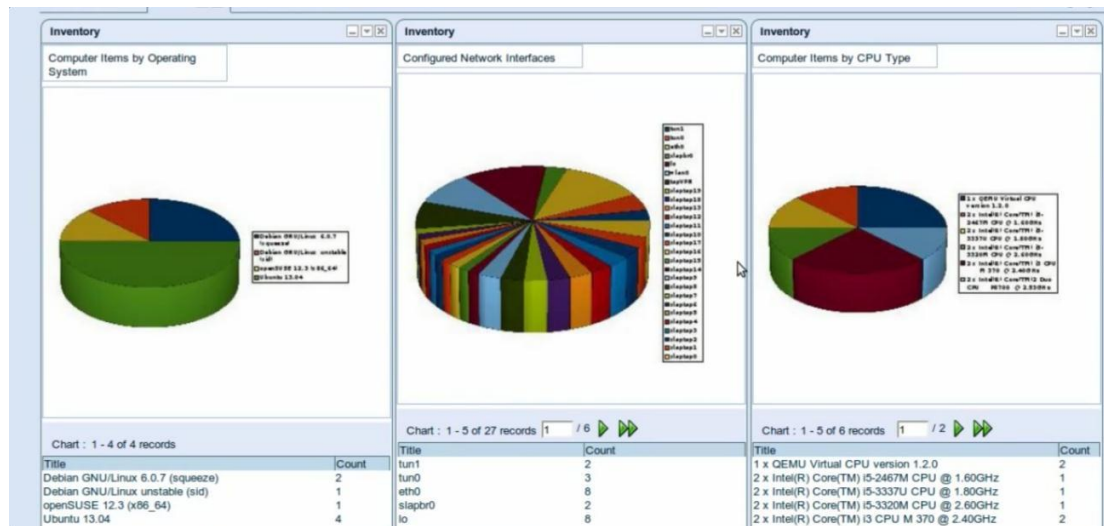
Inventory

Computer Items by Operating System

Debian GNU/Linux 6.0.7 (squeeze)
Debian GNU/Linux unstable (sid)
openSUSE 12.3 (x86_64)
Ubuntu 13.04

Chart : 1 - 4 of 4 records

| Title | Count |
|---|---|
| Debian GNU/Linux 6.0.7 (squeeze) | 2 |
| Debian GNU/Linux unstable (sid) | 1 |
| openSUSE 12.3 (x86_64) | 1 |
| Ubuntu 13.04 | 4 |

Inventory

Configured Network Interfaces

tun1
tun0
eth0
slapbr0
lo
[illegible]
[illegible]
slaptap19
slaptap18
slaptap13
slaptap12
slaptap11
slaptap10
slaptap17
slaptap16
slaptap15
slaptap14
slaptap9
slaptap8
slaptap7
slaptap6
slaptap5
slaptap4
slaptap3
slaptap2
slaptap1
slaptap0

Chart : 1 - 5 of 27 records 1 / 6

| Title | Count |
|---|---|
| tun1 | 2 |
| tun0 | 3 |
| eth0 | 8 |
| slapbr0 | 2 |
| lo | 8 |

Inventory

Computer Items by CPU Type

1x QEMU Virtual CPU version 1.2.0
2x Intel(R) Core(TM) i5-2467M CPU @ 1.60GHz
2x Intel(R) Core(TM) i5-3337U CPU @ 1.80GHz
2x Intel(R) Core(TM) i5-3320M CPU @ 2.60GHz
2x Intel(R) Core(TM) i3 CPU M 370 @ 2.40GHz
2x Intel(R) Core(TM)2 Duo CPU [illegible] @ 2.53GHz

Chart : 1 - 5 of 6 records 1 / 2

| Title | Count |
|---|---|
| 1 x QEMU Virtual CPU version 1.2.0 | 2 |
| 2 x Intel(R) Core(TM) i5-2467M CPU @ 1.60GHz | 1 |
| 2 x Intel(R) Core(TM) i5-3337U CPU @ 1.80GHz | 1 |
| 2 x Intel(R) Core(TM) i5-3320M CPU @ 2.60GHz | 1 |
| 2 x Intel(R) Core(TM) i3 CPU M 370 @ 2.40GHz | 2 |